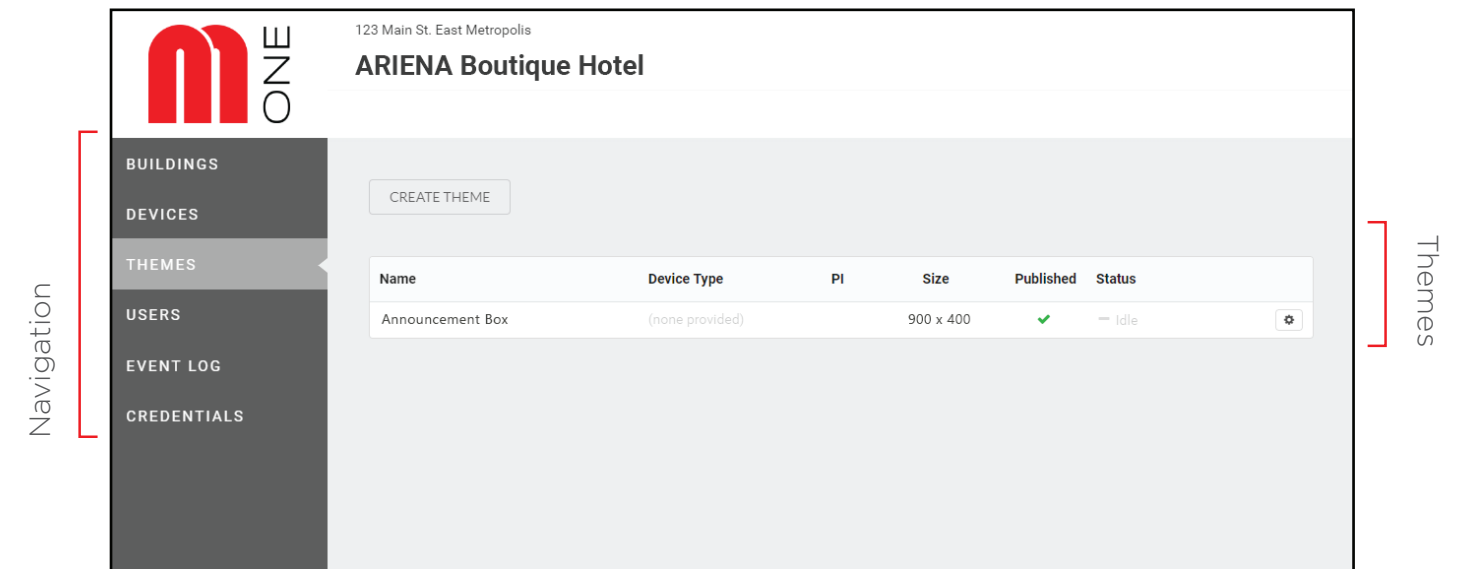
ONE

123 Main St. East Metropolis

ARIENA Boutique Hotel

BUILDINGS
DEVICES
THEMES
USERS
EVENT LOG
CREDENTIALS

Navigation

CREATE THEME

| Name | Device Type | PI | Size | Published | Status |
|---|---|---|---|---|---|
| Announcement Box | (none provided) | | 900 x 400 | ✔ | — Idle |

Themes